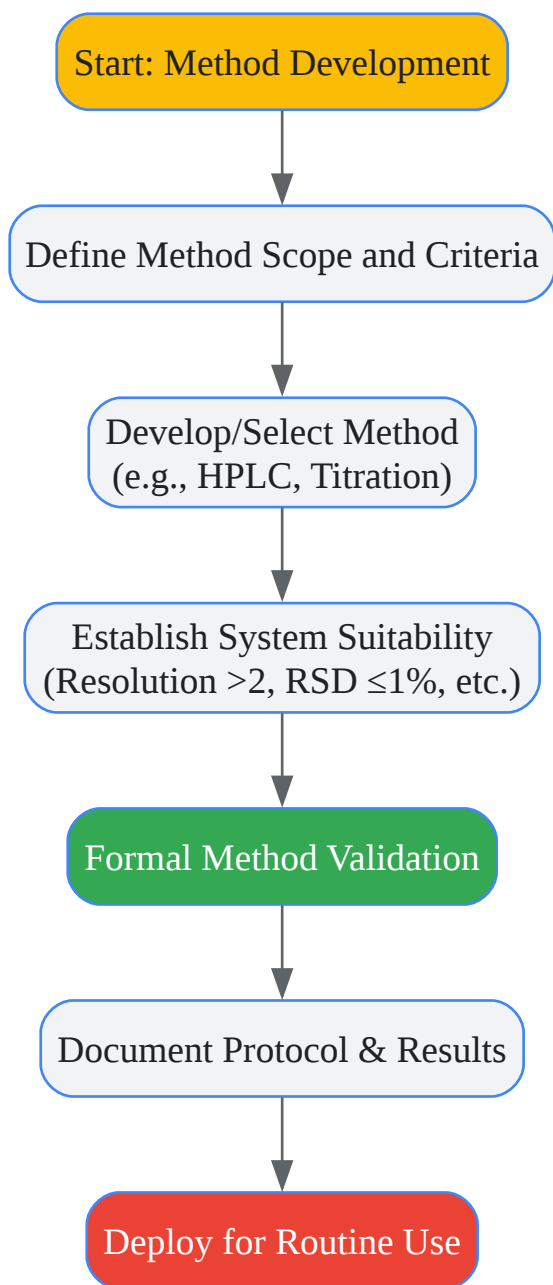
Start: Method Development

Define Method Scope and Criteria

Develop/Select Method (e.g., HPLC, Titration)

Establish System Suitability (Resolution >2, RSD ≤1%, etc.)

Formal Method Validation

Document Protocol & Results

Deploy for Routine Use